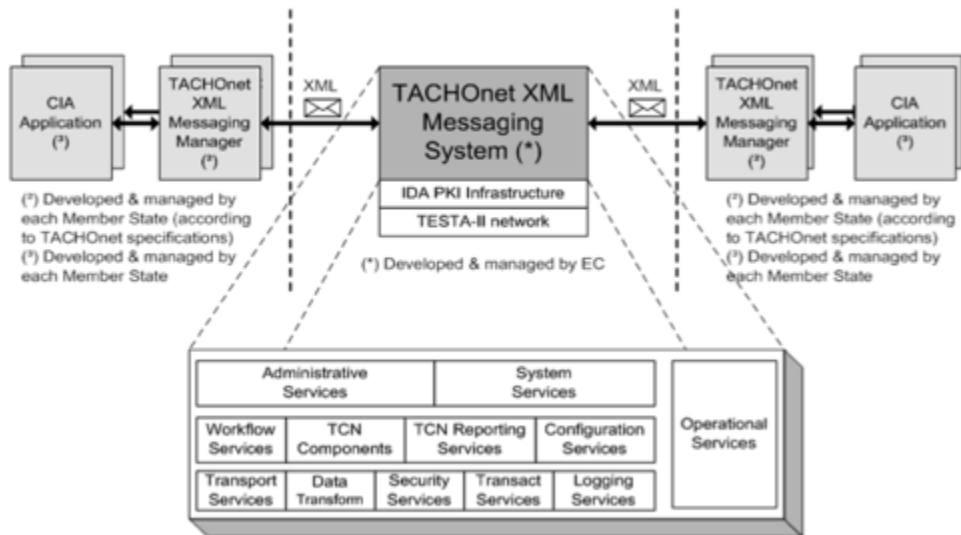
CIA Application ($^3$)

TACHOnet XML Messaging Manager ($^2$)

XML

TACHOnet XML Messaging System (*)

IDA PKI Infrastructure

TESTA-II network

XML

TACHOnet XML Messaging Manager ($^2$)

CIA Application ($^3$)

($^2$) Developed & managed by each Member State (according to TACHOnet specifications)
($^3$) Developed & managed by each Member State

(*) Developed & managed by EC

($^2$) Developed & managed by each Member State (according to TACHOnet specifications)
($^3$) Developed & managed by each Member State

| Administrative Services | | System Services | |
|---|---|---|---|
| Workflow Services | TCN Components | TCN Reporting Services | Configuration Services |

| Transport Services | Data Transform | Security Services | Transact Services | Logging Services |
|---|---|---|---|---|

Operational Services